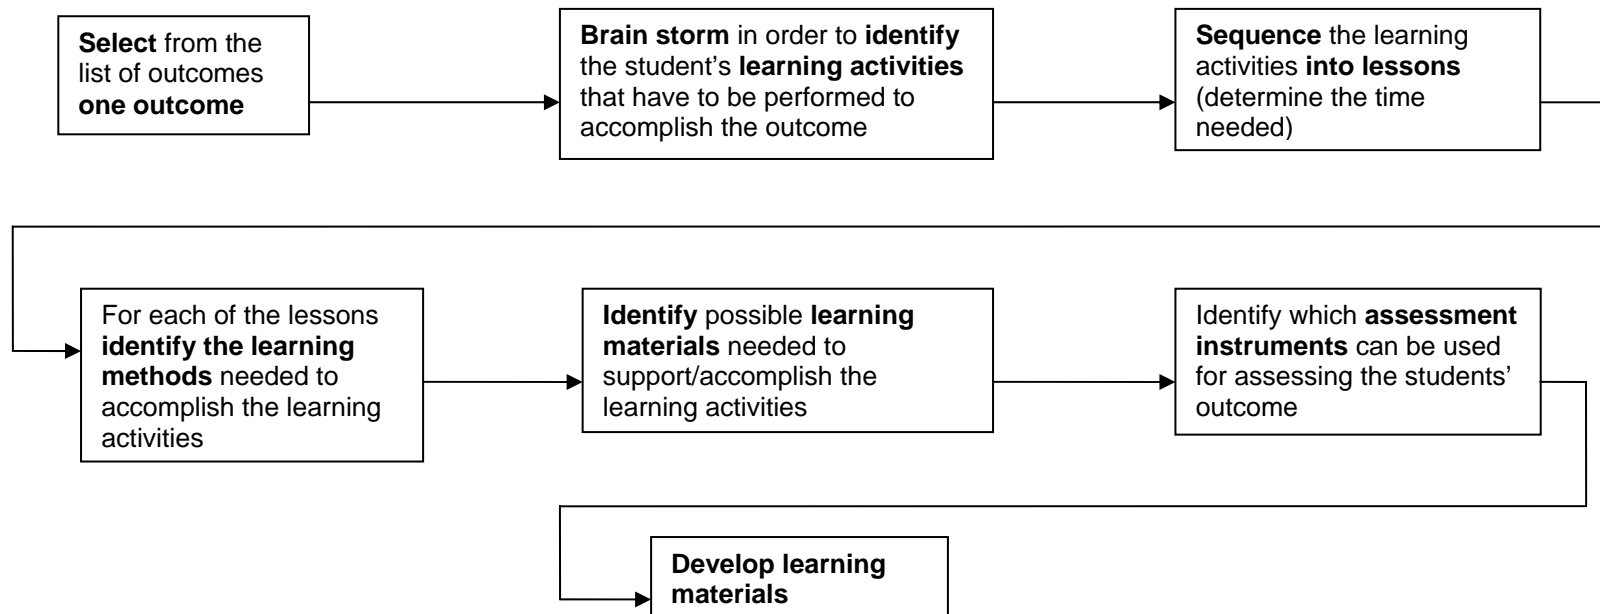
Select from the list of outcomes one outcome

Brain storm in order to identify the student's learning activities that have to be performed to accomplish the outcome

Sequence the learning activities into lessons (determine the time needed)

For each of the lessons identify the learning methods needed to accomplish the learning activities

Identify possible learning materials needed to support/accomplish the learning activities

Identify which assessment instruments can be used for assessing the students' outcome

Develop learning materials